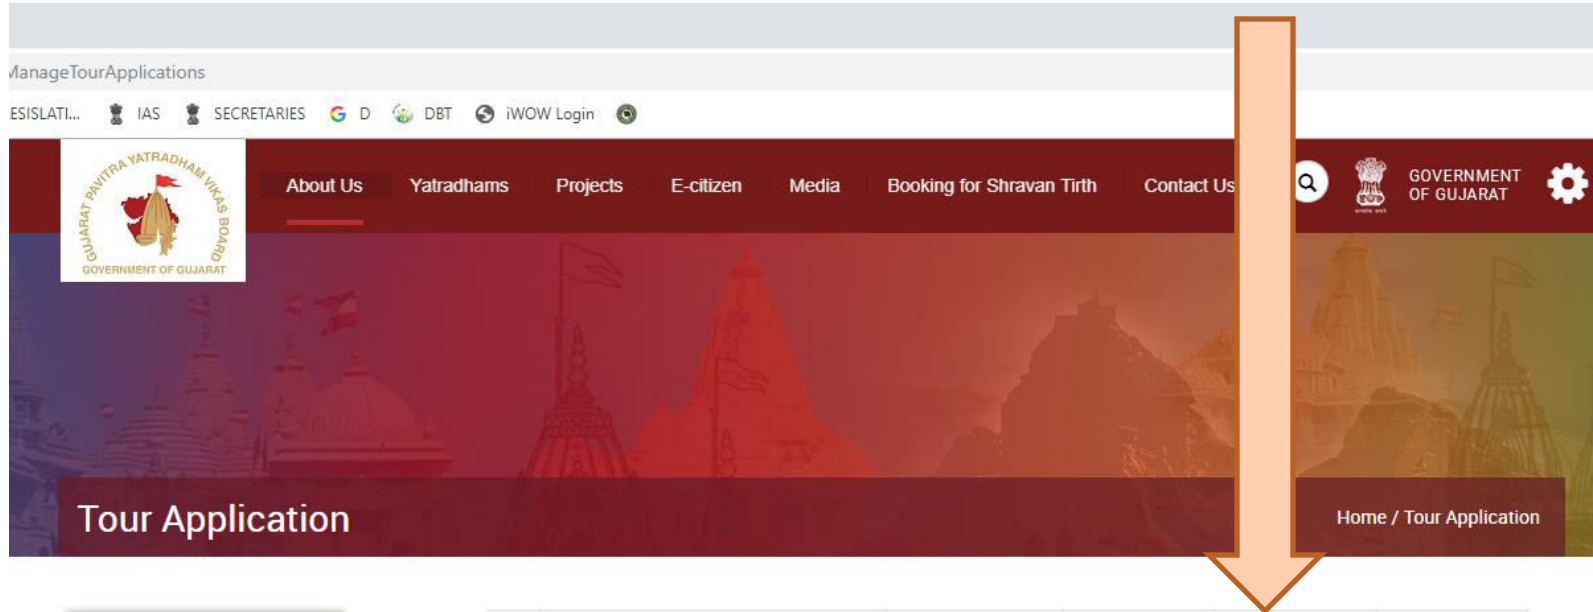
ManageTourApplications

ESISLATI... IAS SECRETARIES D DBT iWOW Login

GUJARAT PAVITRA YATRADHAM VIKAS BOARD GOVERNMENT OF GUJARAT

About Us Yatradhams Projects E-citizen Media Booking for Shravan Tirth Contact Us

GOVERNMENT OF GUJARAT

Tour Application

Home / Tour Application